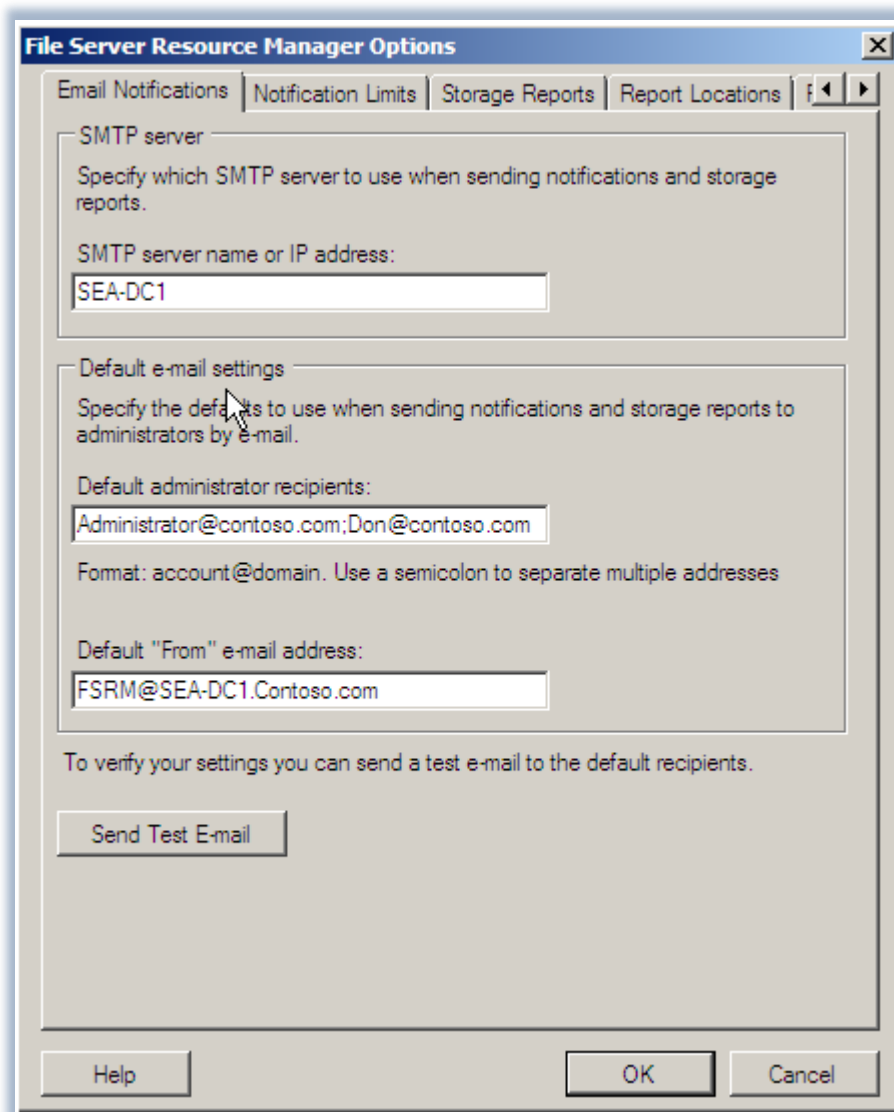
File Server Resource Manager Options

Email Notifications | Notification Limits | Storage Reports | Report Locations | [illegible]

SMTP server

Specify which SMTP server to use when sending notifications and storage reports.

SMTP server name or IP address:

SEA-DC1

Default e-mail settings

Specify the defaults to use when sending notifications and storage reports to administrators by e-mail.

Default administrator recipients:

Administrator@contoso.com;Don@contoso.com

Format: account@domain. Use a semicolon to separate multiple addresses

Default "From" e-mail address:

FSRM@SEA-DC1.Contoso.com

To verify your settings you can send a test e-mail to the default recipients.

Send Test E-mail

Help

OK

Cancel